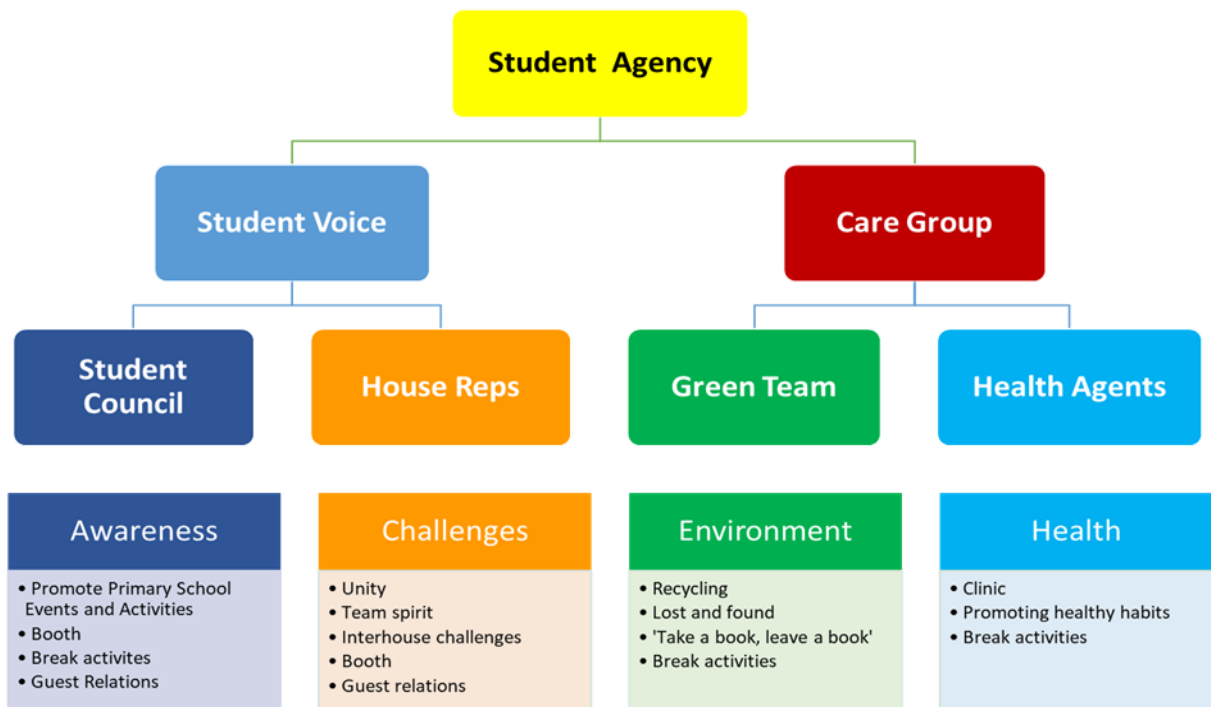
Student Agency

Student Voice

Care Group

Student Council

House Reps

Green Team

Health Agents

Awareness
• Promote Primary School Events and Activities
• Booth
• Break activites
• Guest Relations

Challenges
• Unity
• Team spirit
• Interhouse challenges
• Booth
• Guest relations

Environment
• Recycling
• Lost and found
• 'Take a book, leave a book'
• Break activities

Health
• Clinic
• Promoting healthy habits
• Break activities